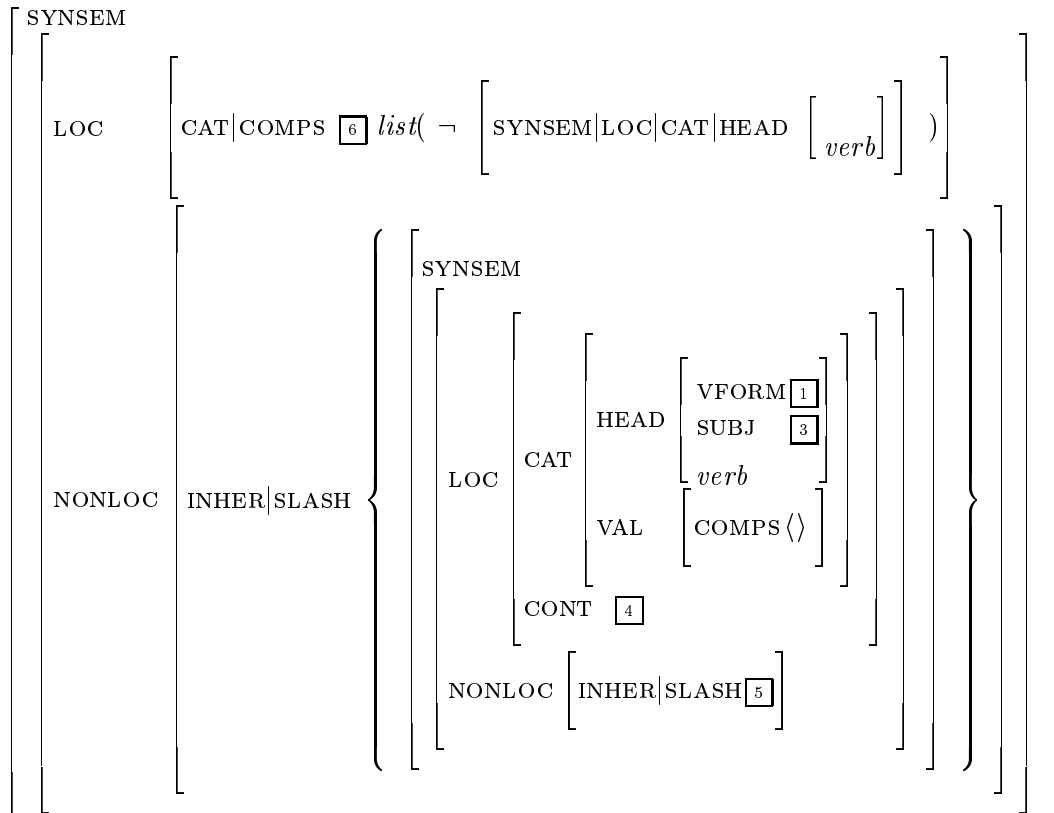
SYNSEM

LOC CAT|COMPS 6 $list($ $\neg$ SYNSEM|LOC|CAT|HEAD $verb$ $)$

NONLOC INHER|SLASH $\{$ SYNSEM

LOC CAT HEAD VFORM 1

SUBJ 3

$verb$

VAL COMPS $\langle\rangle$

CONT 4

NONLOC INHER|SLASH 5 $\}$